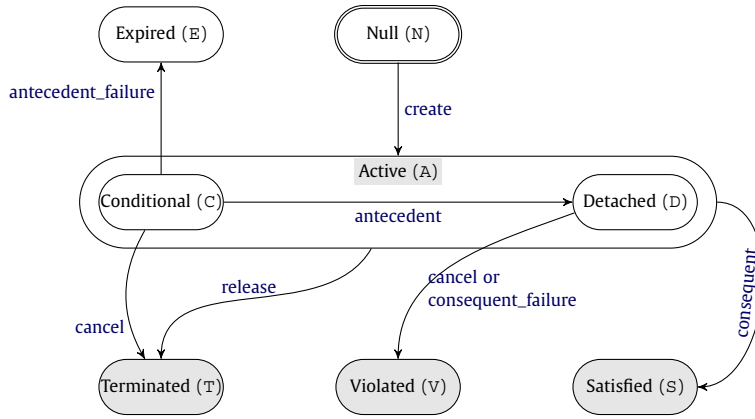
Expired (E)

Null (N)

antecedent_failure

create

Active (A)

Conditional (C)

antecedent

Detached (D)

consequent

release

cancel or consequent_failure

cancel

Terminated (T)

Violated (V)

Satisfied (S)